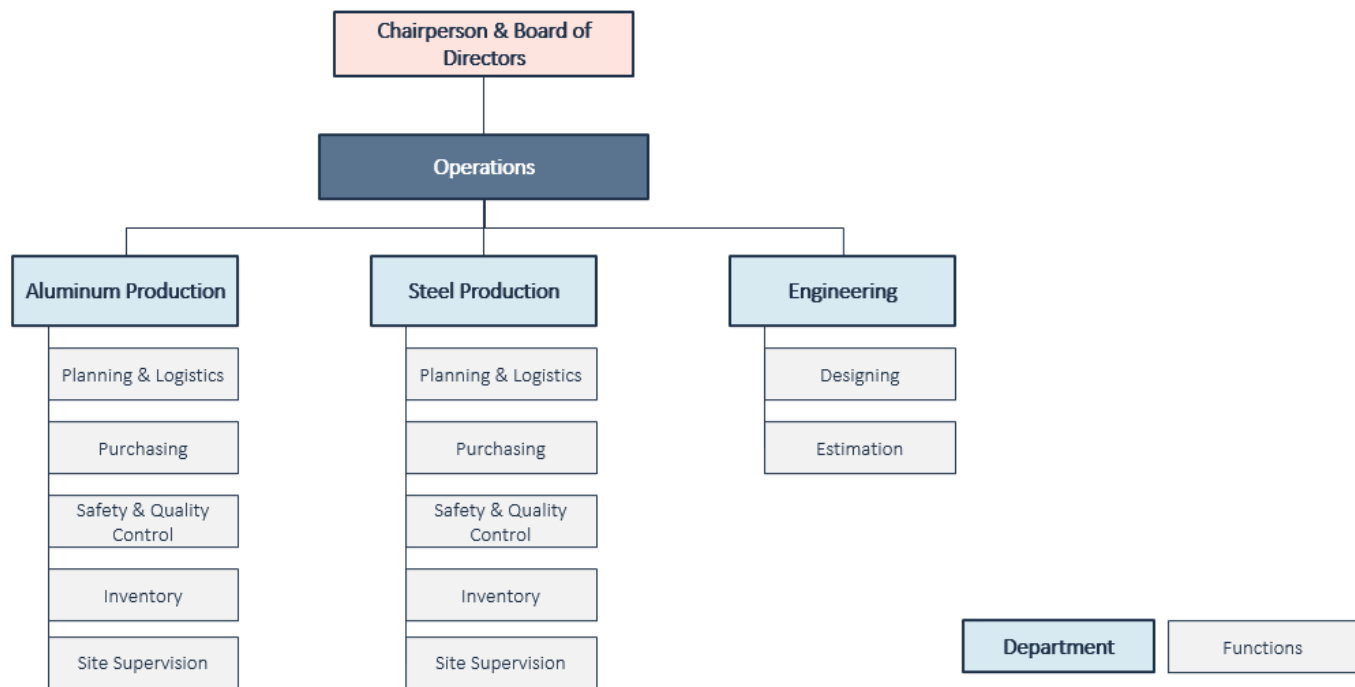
Chairperson & Board of Directors

Operations

Aluminum Production

Planning & Logistics

Purchasing

Safety & Quality Control

Inventory

Site Supervision

Steel Production

Planning & Logistics

Purchasing

Safety & Quality Control

Inventory

Site Supervision

Engineering

Designing

Estimation

Department

Functions